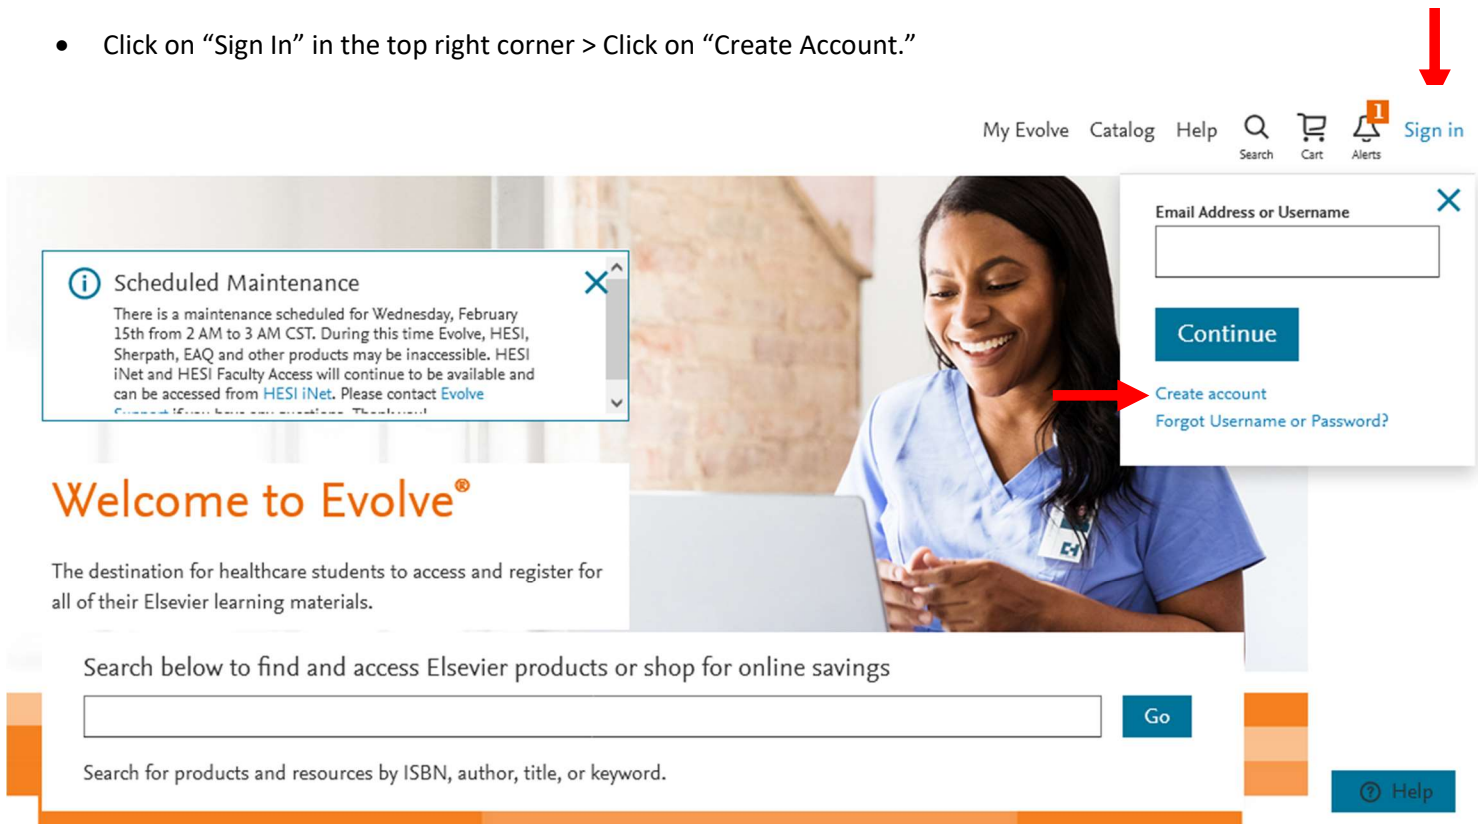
• Click on “Sign In” in the top right corner > Click on “Create Account.”

My Evolve Catalog Help Search Cart 1 Alerts Sign in

Scheduled Maintenance

There is a maintenance scheduled for Wednesday, February 15th from 2 AM to 3 AM CST. During this time Evolve, HESI, Sherpath, EAQ and other products may be inaccessible. HESI iNet and HESI Faculty Access will continue to be available and can be accessed from HESI iNet. Please contact Evolve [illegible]

Email Address or Username

Continue

Create account

Forgot Username or Password?

Welcome to Evolve®

The destination for healthcare students to access and register for all of their Elsevier learning materials.

Search below to find and access Elsevier products or shop for online savings

Go

Search for products and resources by ISBN, author, title, or keyword.

Help